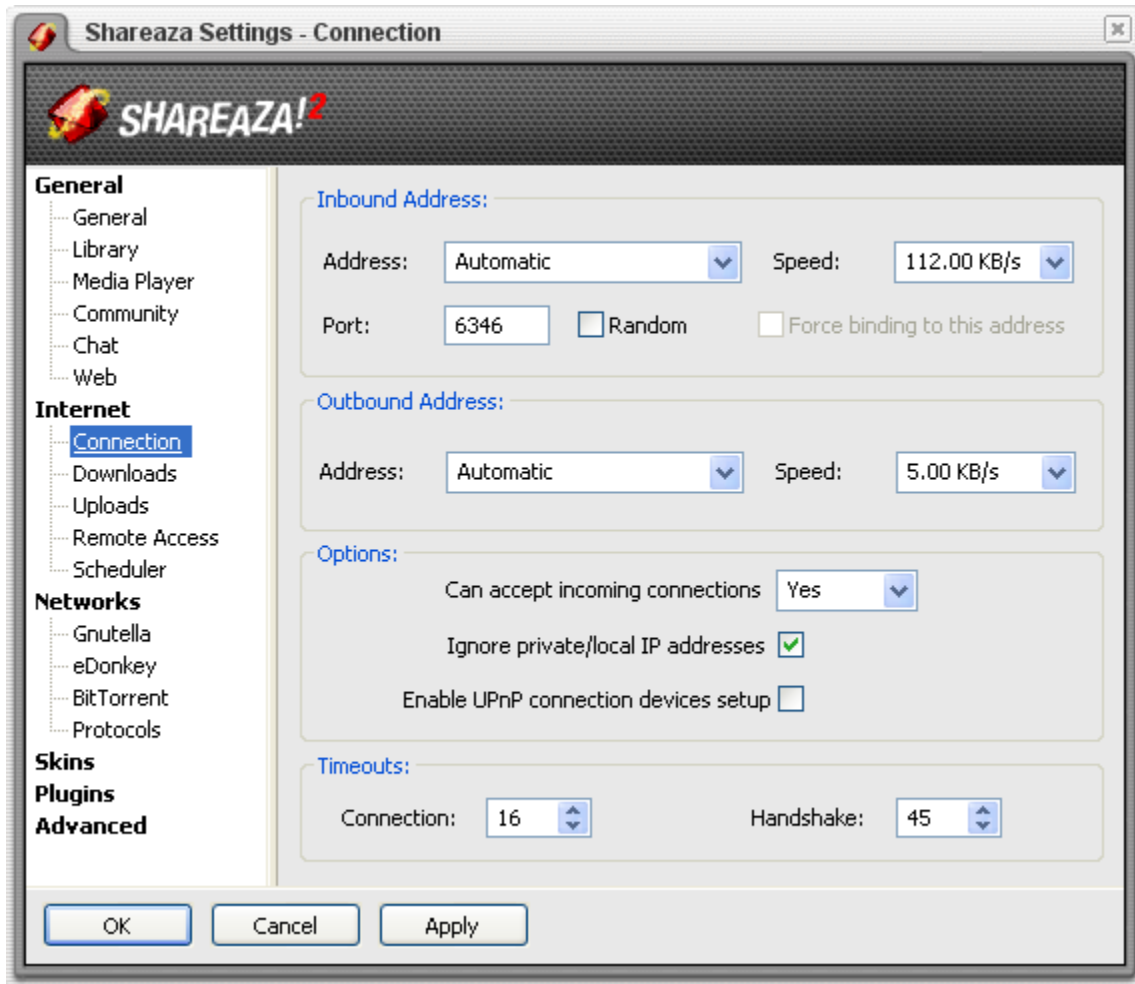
Shareaza Settings - Connection

SHAREAZA!2

General
General
Library
Media Player
Community
Chat
Web
Internet
Connection
Downloads
Uploads
Remote Access
Scheduler
Networks
Gnutella
eDonkey
BitTorrent
Protocols
Skins
Plugins
Advanced

Inbound Address:
Address: Automatic
Speed: 112.00 KB/s
Port: 6346
Random
Force binding to this address

Outbound Address:
Address: Automatic
Speed: 5.00 KB/s

Options:
Can accept incoming connections Yes
Ignore private/local IP addresses
Enable UPnP connection devices setup

Timeouts:
Connection: 16
Handshake: 45

OK
Cancel
Apply